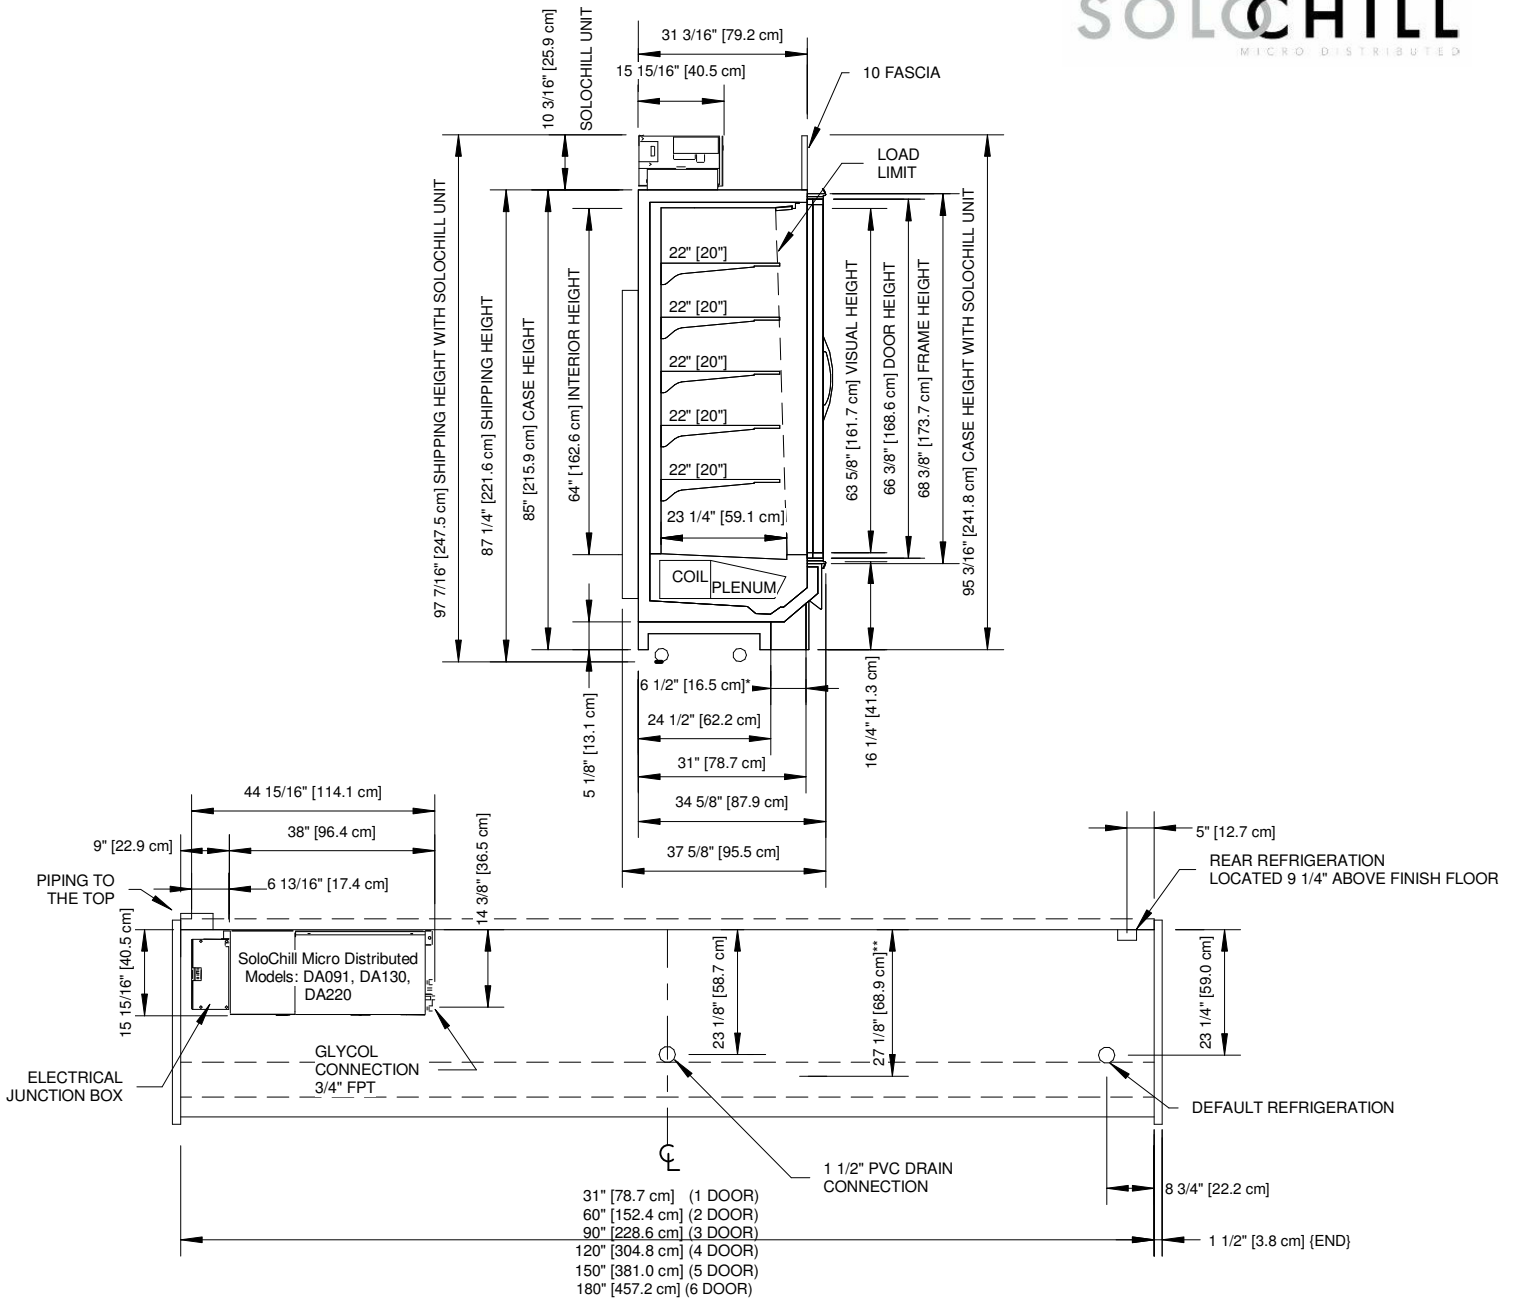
SOLOCHILL
MICRO DISTRIBUTED

31 3/16" [79.2 cm]
15 15/16" [40.5 cm]
10 3/16" [25.9 cm]
SOLOCHILL UNIT
10 FASCIA
LOAD LIMIT
97 7/16" [247.5 cm] SHIPPING HEIGHT WITH SOLOCHILL UNIT
87 1/4" [221.6 cm] SHIPPING HEIGHT
85" [215.9 cm] CASE HEIGHT
64" [162.6 cm] INTERIOR HEIGHT
22" [20"]
22" [20"]
22" [20"]
22" [20"]
22" [20"]
23 1/4" [59.1 cm]
COIL
PLENUM
63 5/8" [161.7 cm] VISUAL HEIGHT
66 3/8" [168.6 cm] DOOR HEIGHT
68 3/8" [173.7 cm] FRAME HEIGHT
95 3/16" [241.8 cm] CASE HEIGHT WITH SOLOCHILL UNIT
5 1/8" [13.1 cm]
6 1/2" [16.5 cm]*
24 1/2" [62.2 cm]
31" [78.7 cm]
34 5/8" [87.9 cm]
37 5/8" [95.5 cm]
16 1/4" [41.3 cm]

44 15/16" [114.1 cm]
38" [96.4 cm]
9" [22.9 cm]
PIPING TO THE TOP
6 13/16" [17.4 cm]
14 3/8" [36.5 cm]
15 15/16" [40.5 cm]
SoloChill Micro Distributed Models: DA091, DA130, DA220
ELECTRICAL JUNCTION BOX
GLYCOL CONNECTION 3/4" FPT
23 1/8" [58.7 cm]
27 1/8" [68.9 cm]**
5" [12.7 cm]
REAR REFRIGERATION LOCATED 9 1/4" ABOVE FINISH FLOOR
23 1/4" [59.0 cm]
DEFAULT REFRIGERATION
1 1/2" PVC DRAIN CONNECTION
8 3/4" [22.2 cm]
1 1/2" [3.8 cm] {END}
31" [78.7 cm] (1 DOOR)
60" [152.4 cm] (2 DOOR)
90" [228.6 cm] (3 DOOR)
120" [304.8 cm] (4 DOOR)
150" [381.0 cm] (5 DOOR)
180" [457.2 cm] (6 DOOR)